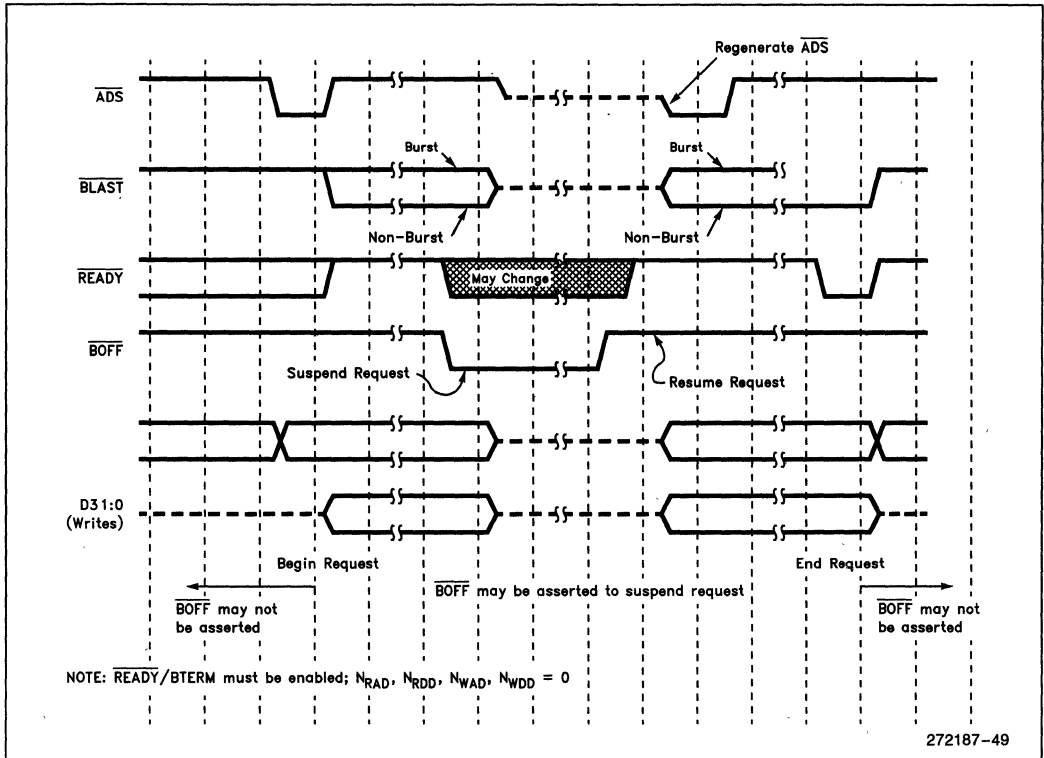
Regenerate $\overline{ADS}$

$\overline{ADS}$

Burst

Burst

$\overline{BLAST}$

Non-Burst

Non-Burst

$\overline{READY}$

May Change

$\overline{BOFF}$

Suspend Request

Resume Request

D31:0 (Writes)

Begin Request

End Request

$\overline{BOFF}$ may not be asserted

$\overline{BOFF}$ may be asserted to suspend request

$\overline{BOFF}$ may not be asserted

NOTE: $\overline{READY}$/BTERM must be enabled; $N_{RAD}$, $N_{RDD}$, $N_{WAD}$, $N_{WDD}$ = 0

272187-49